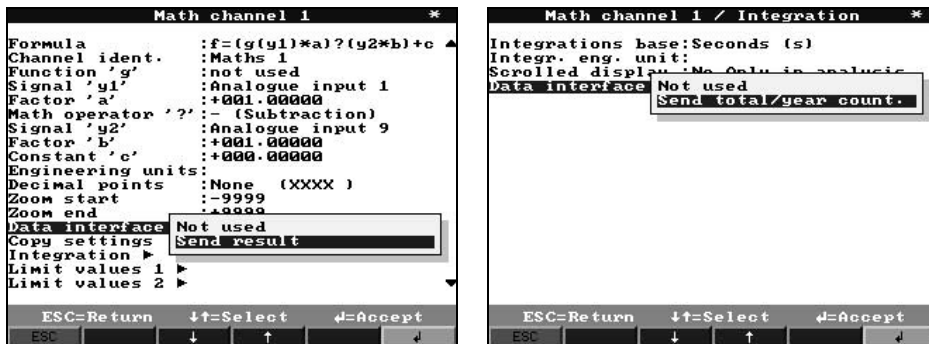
Math channel 1 *

Formula :f=(g(y1)*a)?(y2*b)+c
Channel ident. :Maths 1
Function 'g' :not used
Signal 'y1' :Analogue input 1
Factor 'a' :+001.00000
Math operator '?' :- (Subtraction)
Signal 'y2' :Analogue input 9
Factor 'b' :+001.00000
Constant 'c' :+000.00000
Engineering units:
Decimal points :None (XXXX )
Zoom start :-9999
Zoom end :+9999
Data interface Not used
Copy settings Send result
Integration ►
Limit values 1 ►
Limit values 2 ►

ESC=Return ↓↑=Select ↵=Accept
ESC ↓ ↑ ↵

Math channel 1 / Integration *

Integrations base:Seconds (s)
Integr. eng. unit:
Scrolled display :No Only in analysis
Data interface Not used
Send total/year count.

ESC=Return ↓↑=Select ↵=Accept
ESC ↓ ↑ ↵